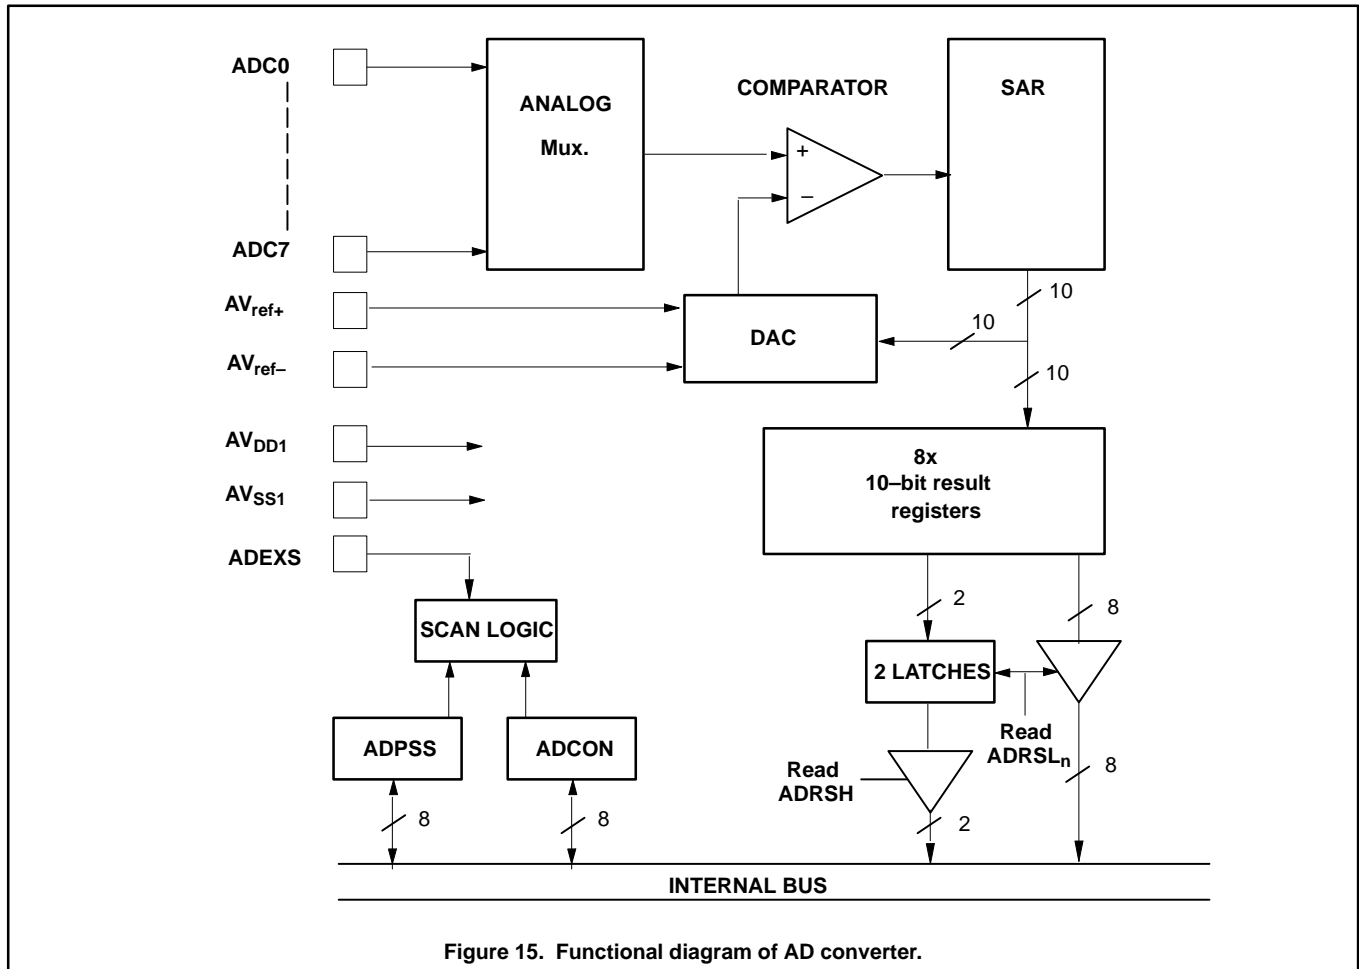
ADC0

ADC7

$AV_{ref+}$

$AV_{ref-}$

$AV_{DD1}$

$AV_{SS1}$

ADEXS

ANALOG
Mux.

COMPARATOR

+
–

SAR

10

DAC

10

10

8x
10–bit result
registers

SCAN LOGIC

ADPSS

ADCON

8

8

2

8

2 LATCHES

Read
$ADRSL_n$

Read
ADRSH

8

2

INTERNAL BUS

Figure 15. Functional diagram of AD converter.